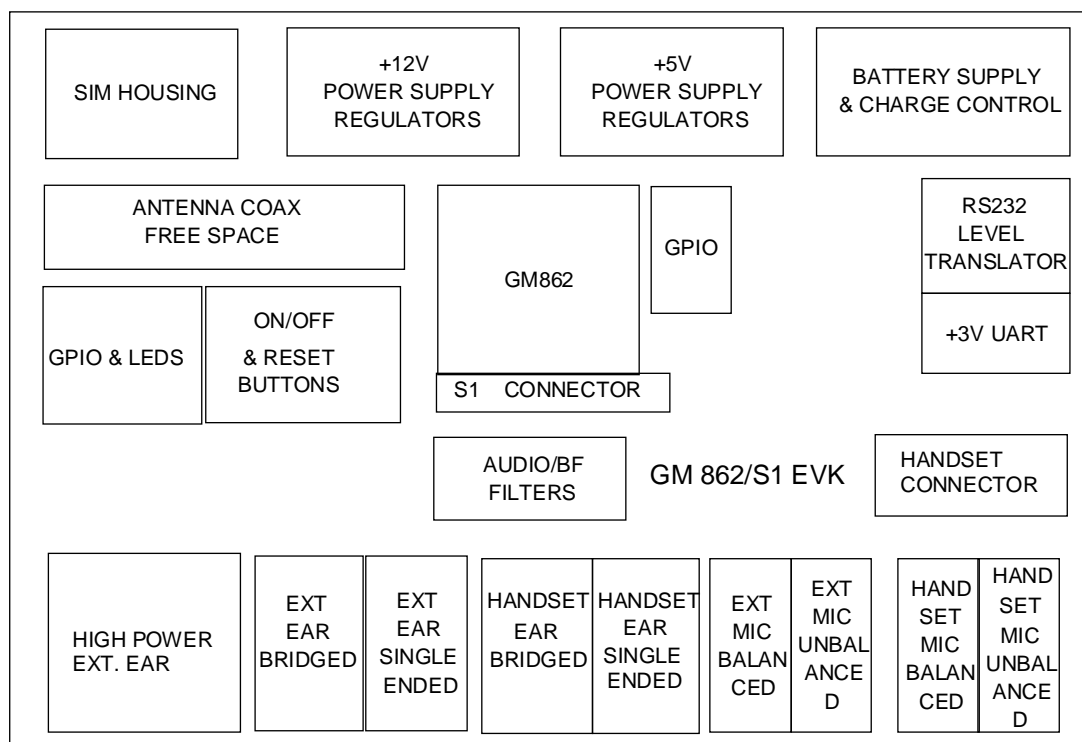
SIM HOUSING

+12V POWER SUPPLY REGULATORS

+5V POWER SUPPLY REGULATORS

BATTERY SUPPLY & CHARGE CONTROL

ANTENNA COAX FREE SPACE

GM862

GPIO

RS232 LEVEL TRANSLATOR

+3V UART

GPIO & LEDS

ON/OFF & RESET BUTTONS

S1 CONNECTOR

AUDIO/BF FILTERS

GM 862/S1 EVK

HANDSET CONNECTOR

HIGH POWER EXT. EAR

EXT EAR BRIDGED

EXT EAR SINGLE ENDED

HANDSET EAR BRIDGED

HANDSET EAR SINGLE ENDED

EXT MIC BALANCED

EXT MIC UNBALANCED

HAND SET MIC BALANCED

HAND SET MIC UNBALANCED